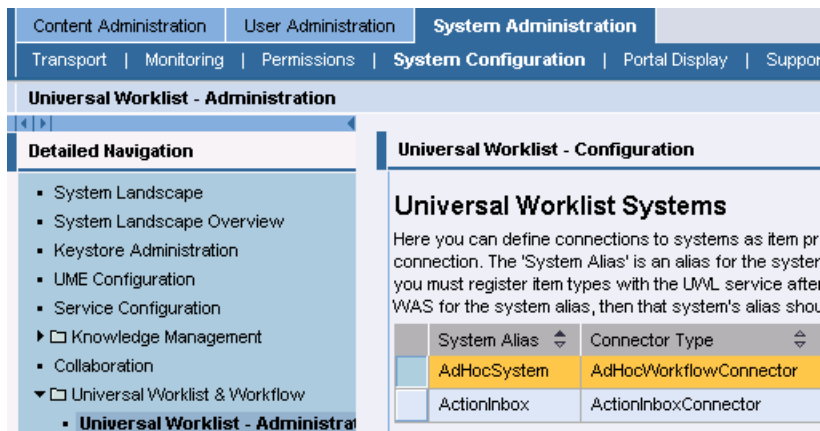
Content Administration | User Administration | System Administration

Transport | Monitoring | Permissions | System Configuration | Portal Display | Suppor

Universal Worklist - Administration

Detailed Navigation

- System Landscape
- System Landscape Overview
- Keystore Administration
- UME Configuration
- Service Configuration
- Knowledge Management
- Collaboration
- Universal Worklist & Workflow
  - Universal Worklist - Administrat

Universal Worklist - Configuration

Universal Worklist Systems

Here you can define connections to systems as item pr connection. The 'System Alias' is an alias for the syster you must register item types with the UWL service after WAS for the system alias, then that system's alias shou

| | System Alias | Connector Type |
|---|---|---|
| | AdHocSystem | AdHocWorkflowConnector |
| | ActionInbox | ActionInboxConnector |